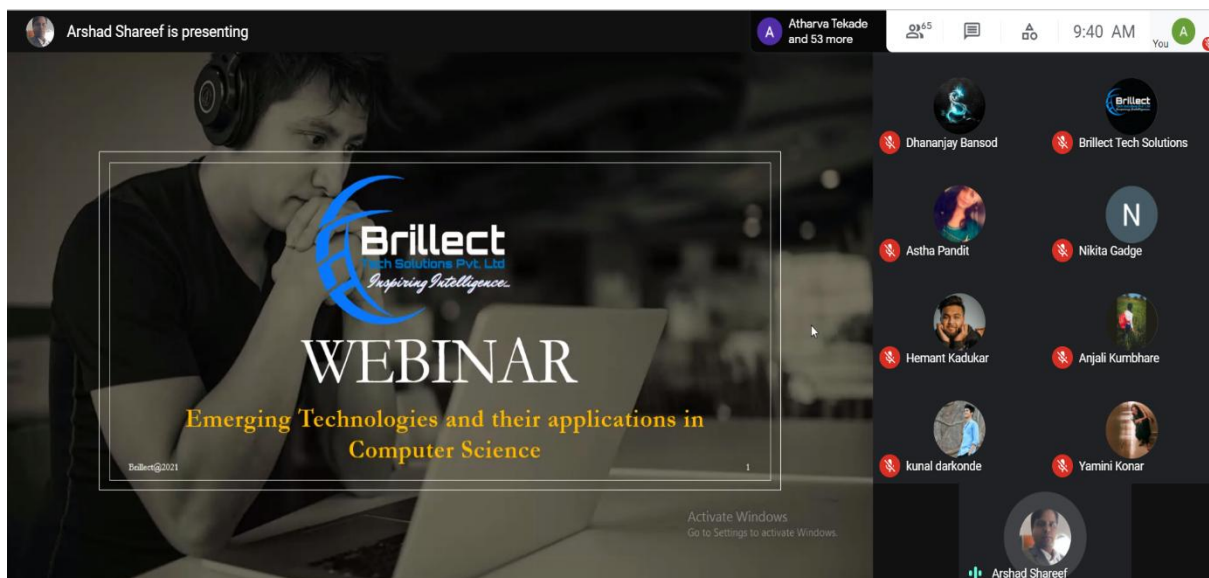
Arshad Shareef is presenting

A Atharva Tekade and 53 more

65

9:40 AM

A You

Brillect
Tech Solutions Pvt. Ltd
Inspiring Intelligence

WEBINAR

Emerging Technologies and their applications in Computer Science

Brillect@2021

1

Activate Windows
Go to Settings to activate Windows.

Dhananjay Bansod

Brillect Tech Solutions

Astha Pandit

N

Nikita Gadge

Hemant Kadukar

Anjali Kumbhare

kunal darkonde

Yamini Konar

Arshad Shareef